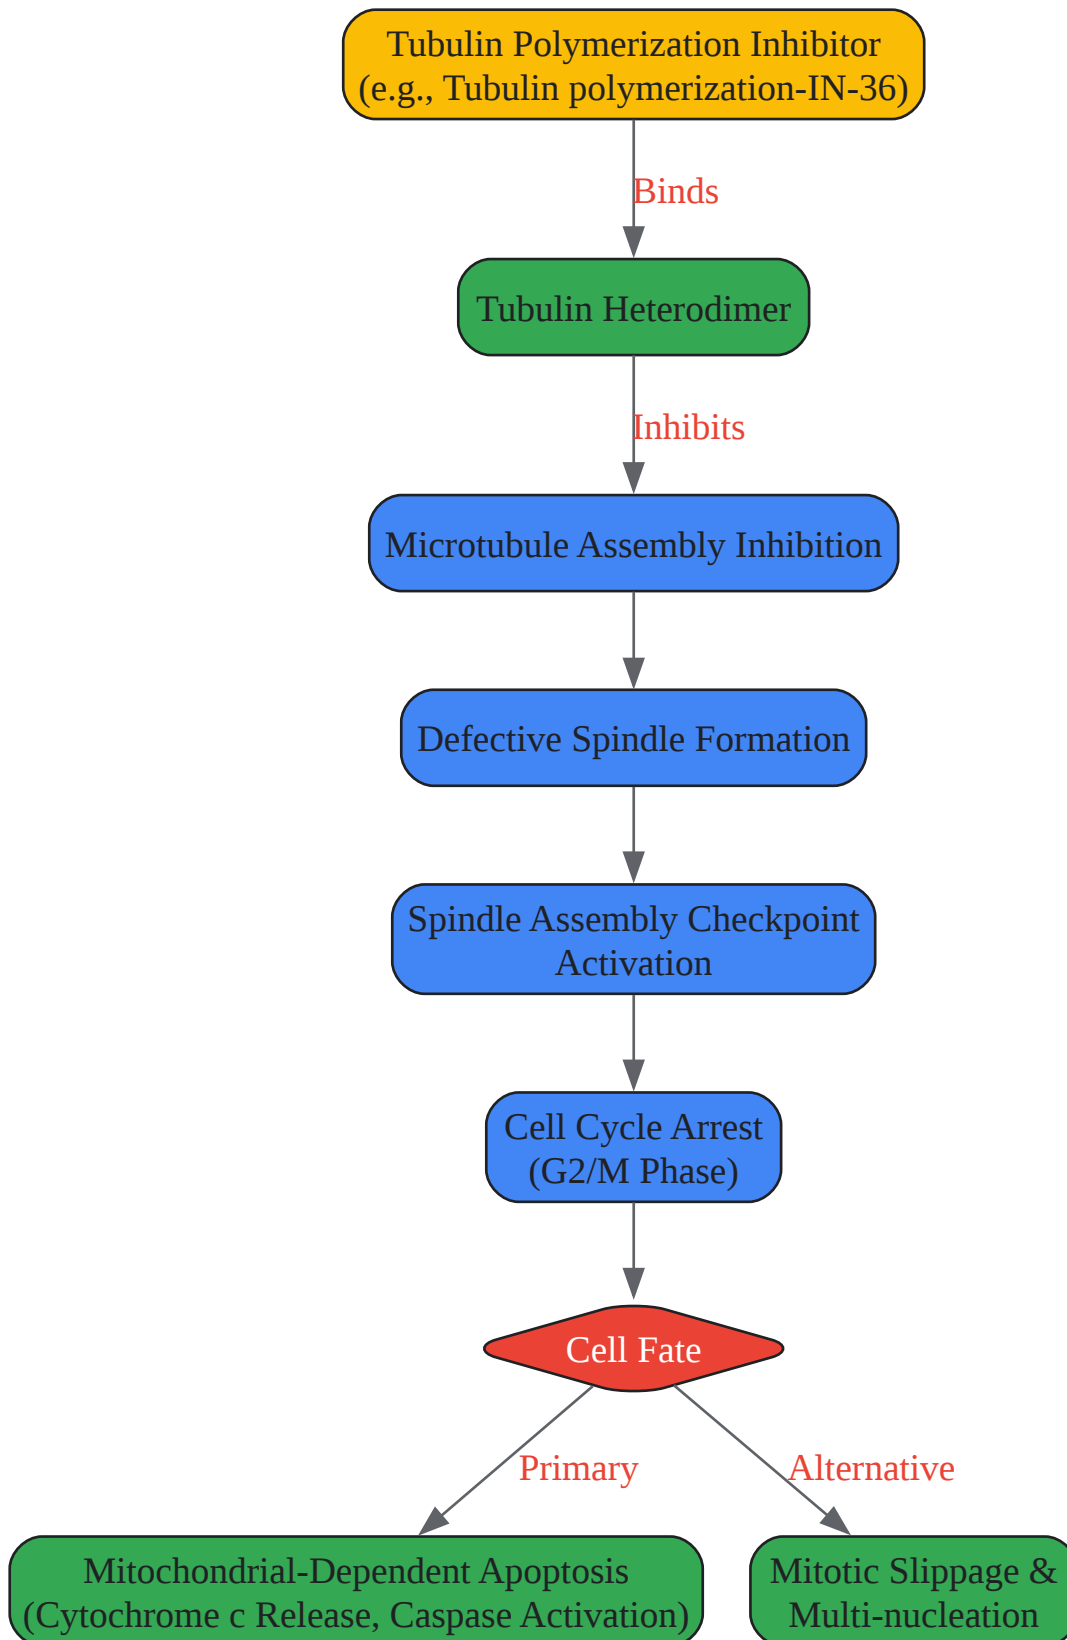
Tubulin Polymerization Inhibitor
(e.g., Tubulin polymerization-IN-36)

Binds

Tubulin Heterodimer

Inhibits

Microtubule Assembly Inhibition

Defective Spindle Formation

Spindle Assembly Checkpoint Activation

Cell Cycle Arrest
(G2/M Phase)

Cell Fate

Primary

Alternative

Mitochondrial-Dependent Apoptosis
(Cytochrome c Release, Caspase Activation)

Mitotic Slippage &
Multi-nucleation